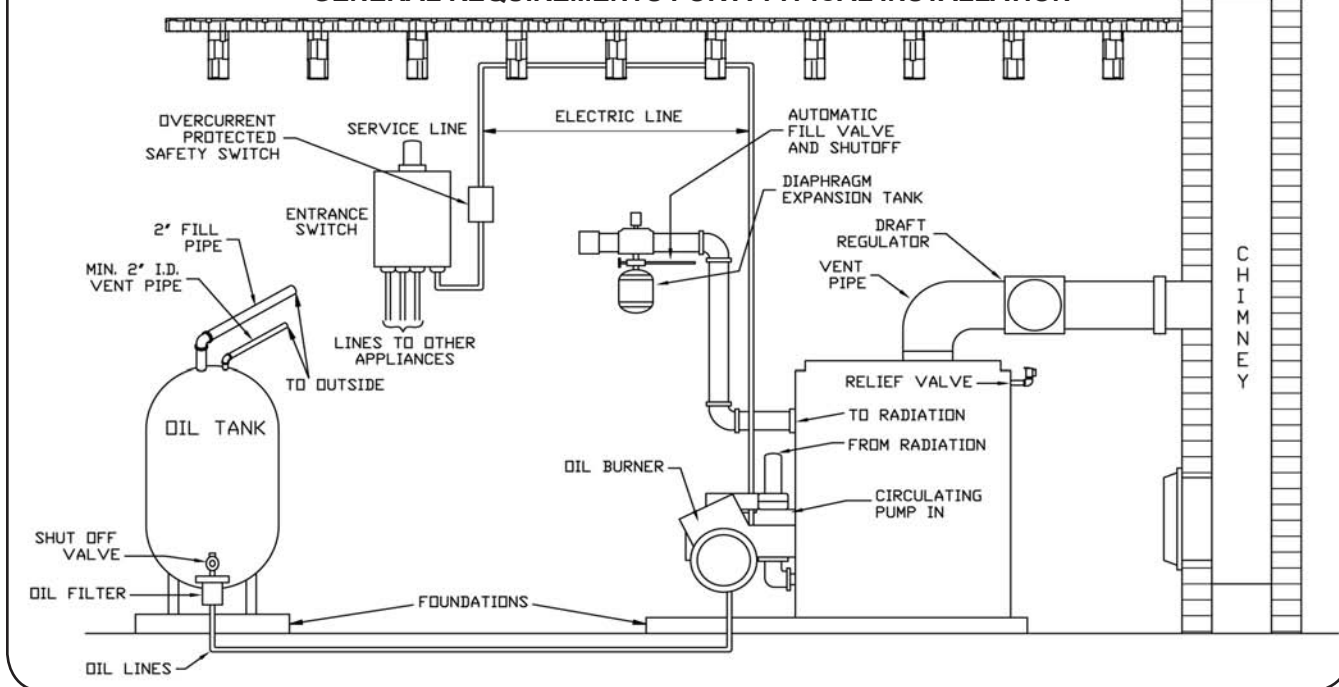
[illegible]

OVERCURRENT PROTECTED SAFETY SWITCH

SERVICE LINE

ELECTRIC LINE

AUTOMATIC FILL VALVE AND SHUTOFF

DIAPHRAGM EXPANSION TANK

ENTRANCE SWITCH

2" FILL PIPE

MIN. 2" I.D. VENT PIPE

DRAFT REGULATOR

VENT PIPE

C H I M N E Y

LINES TO OTHER APPLIANCES

TO OUTSIDE

RELIEF VALVE

OIL TANK

TO RADIATION

FROM RADIATION

OIL BURNER

CIRCULATING PUMP IN

SHUT OFF VALVE

OIL FILTER

FOUNDATIONS

OIL LINES